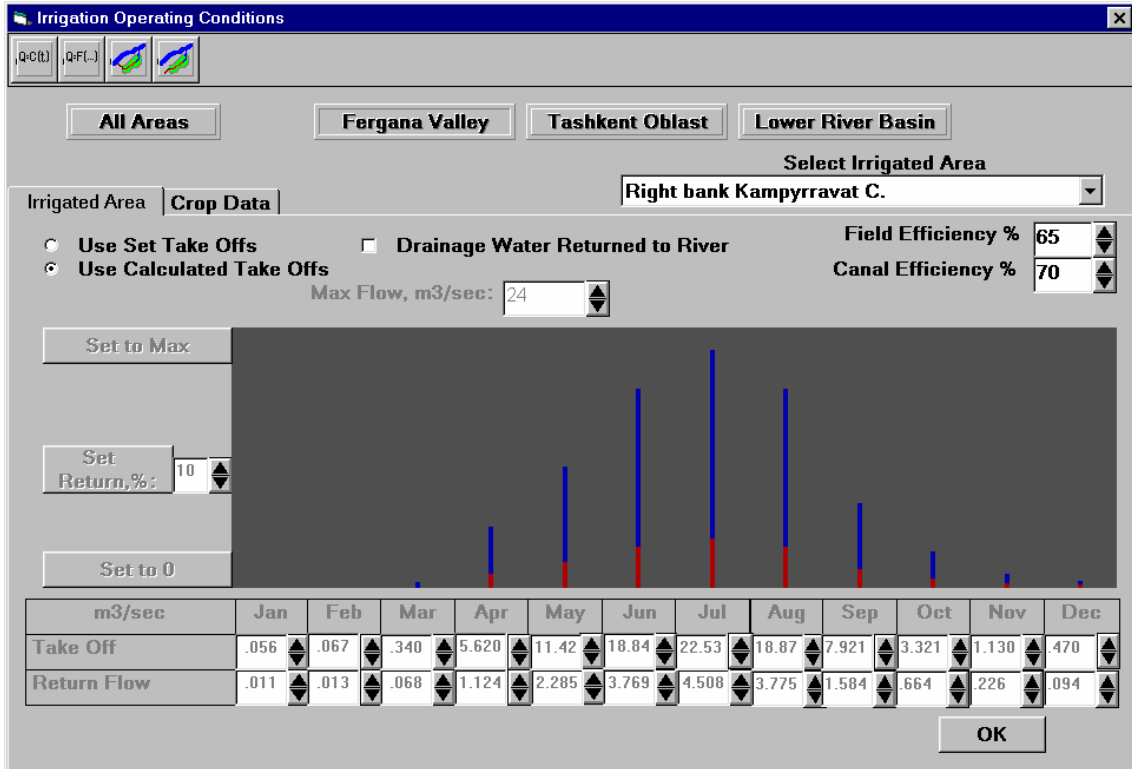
Irrigation Operating Conditions

Q=C(t) Q=F(...)

All Areas
Fergana Valley
Tashkent Oblast
Lower River Basin

Select Irrigated Area
Right bank Kampyrravat C.

Irrigated Area
Crop Data

Use Set Take Offs
Use Calculated Take Offs
Drainage Water Returned to River
Max Flow, m3/sec: 24
Field Efficiency % 65
Canal Efficiency % 70

Set to Max
Set Return,%: 10
Set to 0

| m3/sec | Jan | Feb | Mar | Apr | May | Jun | Jul | Aug | Sep | Oct | Nov | Dec |
|---|---|---|---|---|---|---|---|---|---|---|---|---|
| Take Off | .056 | .067 | .340 | 5.620 | 11.42 | 18.84 | 22.53 | 18.87 | 7.921 | 3.321 | 1.130 | .470 |
| Return Flow | .011 | .013 | .068 | 1.124 | 2.285 | 3.769 | 4.508 | 3.775 | 1.584 | .664 | .226 | .094 |

OK